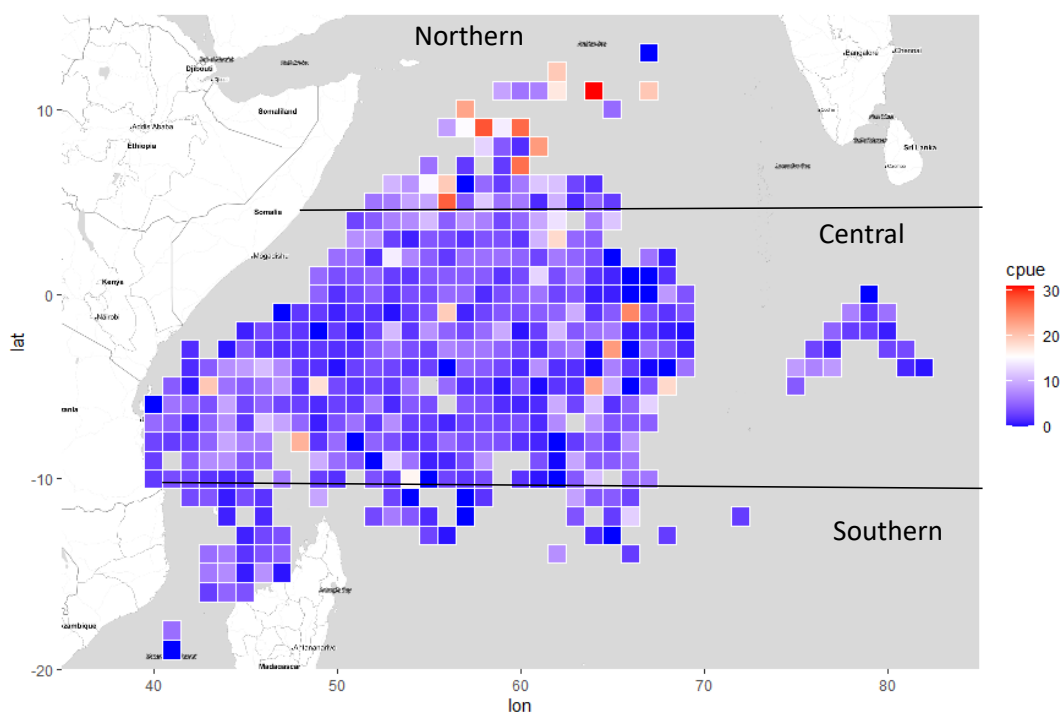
Northern

Central

Southern

Djibouti
Somaliland
Addis Ababa
Ethiopia
Somalia
Mogadishu
Kenya
Nairobi
Bengaluru
Chennai
Sri Lanka
Madagascar
Antananarivo
Mozambique

cpue
30
20
10
0

lat
10
0
-10
-20

lon
40
50
60
70
80